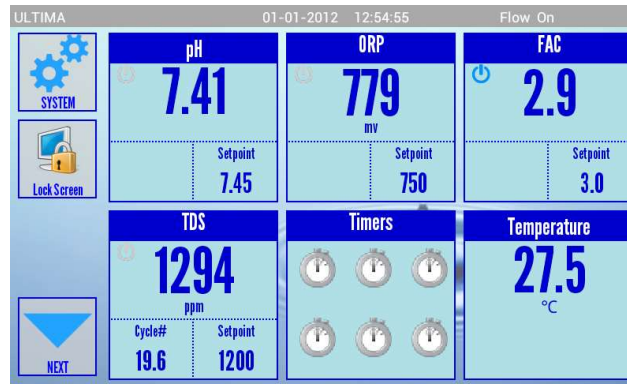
ULTIMA 01-01-2012 12:54:55 Flow On

SYSTEM

Lock Screen

NEXT

pH
7.41
Setpoint
7.45

ORP
779
mv
Setpoint
750

FAC
2.9
Setpoint
3.0

TDS
1294
ppm
Cycle#
19.6
Setpoint
1200

Timers

Temperature
27.5
°C